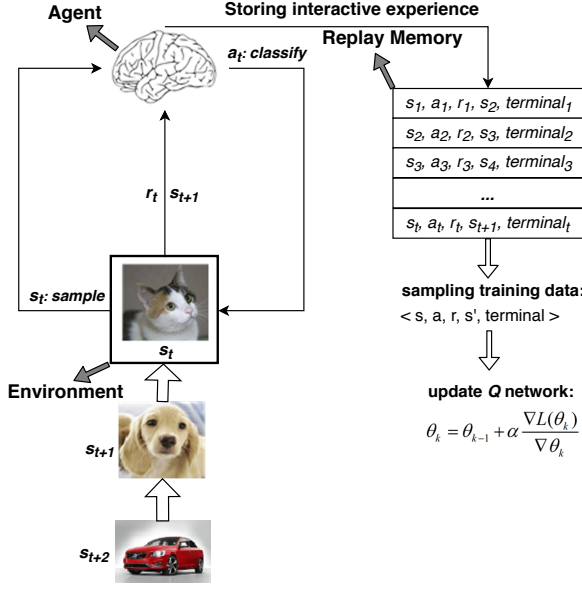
Agent

Storing interactive experience

Replay Memory

$a_t$: classify

| $s_1$, $a_1$, $r_1$, $s_2$, $terminal_1$ |
|---|
| $s_2$, $a_2$, $r_2$, $s_3$, $terminal_2$ |
| $s_3$, $a_3$, $r_3$, $s_4$, $terminal_3$ |
| ... |
| $s_t$, $a_t$, $r_t$, $s_{t+1}$, $terminal_t$ |

$r_t$ $s_{t+1}$

sampling training data:

< s, a, r, s', terminal >

$s_t$: sample

$s_t$

update $Q$ network:

$\theta_k = \theta_{k-1} + \alpha \frac{\nabla L(\theta_k)}{\nabla \theta_k}$

Environment

$s_{t+1}$

$s_{t+2}$